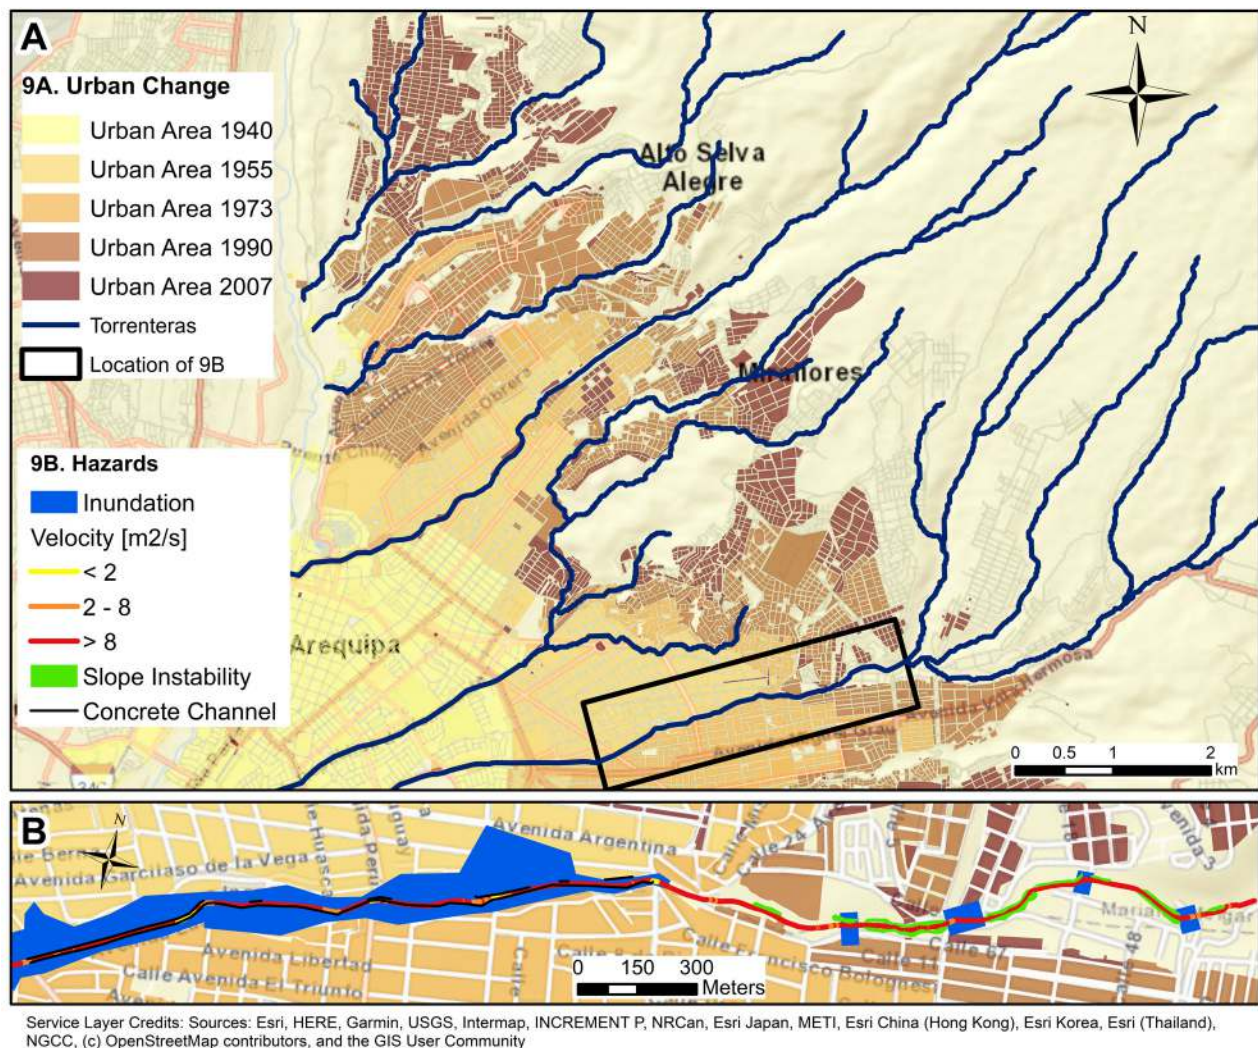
A

9A. Urban Change
Urban Area 1940
Urban Area 1955
Urban Area 1973
Urban Area 1990
Urban Area 2007
Torrenteras
Location of 9B

N

Alto Selva Alegre

Miraflores

Avenida Obrera

9B. Hazards
Inundation
Velocity [m2/s]
< 2
2 - 8
> 8
Slope Instability
Concrete Channel

Arequipa

Avenida Villa Hermosa

0 0.5 1 2 km

B

N

Avenida Garcilaso de la Vega

Avenida Argentina

Avenida Libertad

Calle Avenida El Triunfo

Calle 24

Calle Francisco Bolognesi

Calle 67

0 150 300 Meters

Service Layer Credits: Sources: Esri, HERE, Garmin, USGS, Intermap, INCREMENT P, NRCan, Esri Japan, METI, Esri China (Hong Kong), Esri Korea, Esri (Thailand), NGCC, (c) OpenStreetMap contributors, and the GIS User Community